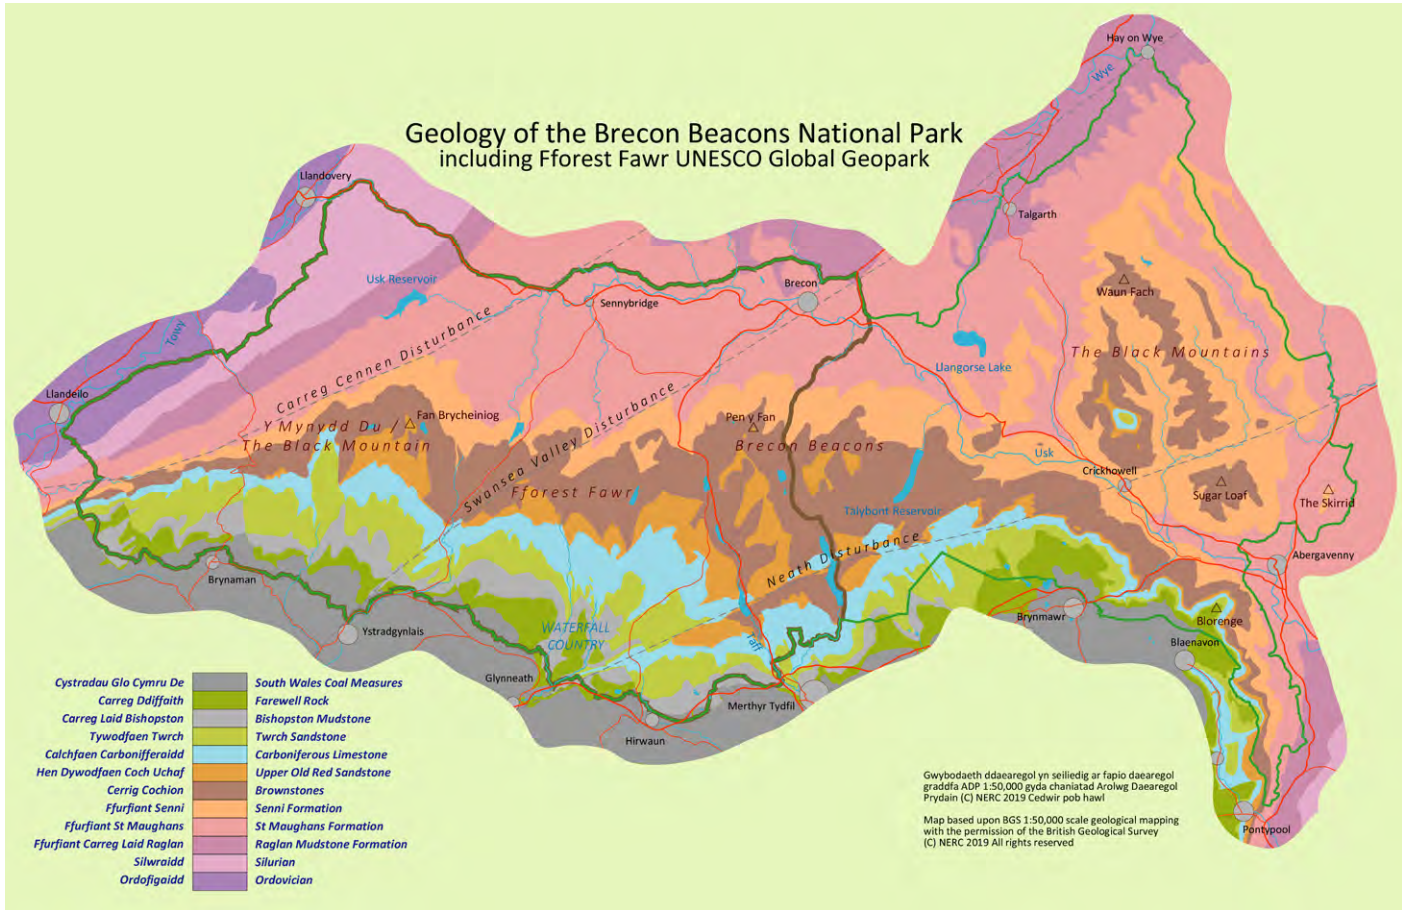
Geology of the Brecon Beacons National Park
including Fforest Fawr UNESCO Global Geopark

Hay on Wye
Wye
Llandovery
Talgarth
Usk Reservoir
Sennybridge
Brecon
Waun Fach
Towy
Carreg Cennen Disturbance
Llangorse Lake
The Black Mountains
Llandeilo
Fan Brycheiniog
Y Mynydd Du / The Black Mountain
Swansea Valley Disturbance
Pen y Fan
Brecon Beacons
Usk
Crickhowell
Fforest Fawr
Sugar Loaf
The Skirrid
Talybont Reservoir
Neath Disturbance
Abergavenny
Brynaman
Ystradgynlais
WATERFALL COUNTRY
Taff
Brynmawr
Blorenge
Blaenavon
Glynneath
Merthyr Tydfil
Hirwaun
Pontypool

| Cystradau Glo Cymru De | | South Wales Coal Measures |
|---|---|---|
| Carreg Ddiffaith | | Farewell Rock |
| Carreg Laid Bishopston | | Bishopston Mudstone |
| Tywodfaen Twrch | | Twrch Sandstone |
| Calchfaen Carbonifferaidd | | Carboniferous Limestone |
| Hen Dywodfaen Coch Uchaf | | Upper Old Red Sandstone |
| Cerrig Cochion | | Brownstones |
| Ffurfiant Senni | | Senni Formation |
| Ffurfiant St Maughans | | St Maughans Formation |
| Ffurfiant Carreg Laid Raglan | | Raglan Mudstone Formation |
| Silwraidd | | Silurian |
| Ordofigaidd | | Ordovician |

Gwybodaeth ddaearegol yn seiliedig ar fapio daearegol graddfa ADP 1:50,000 gyda chaniatad Arolwg Daearegol Prydain (C) NERC 2019 Cedwir pob hawl

Map based upon BGS 1:50,000 scale geological mapping with the permission of the British Geological Survey (C) NERC 2019 All rights reserved